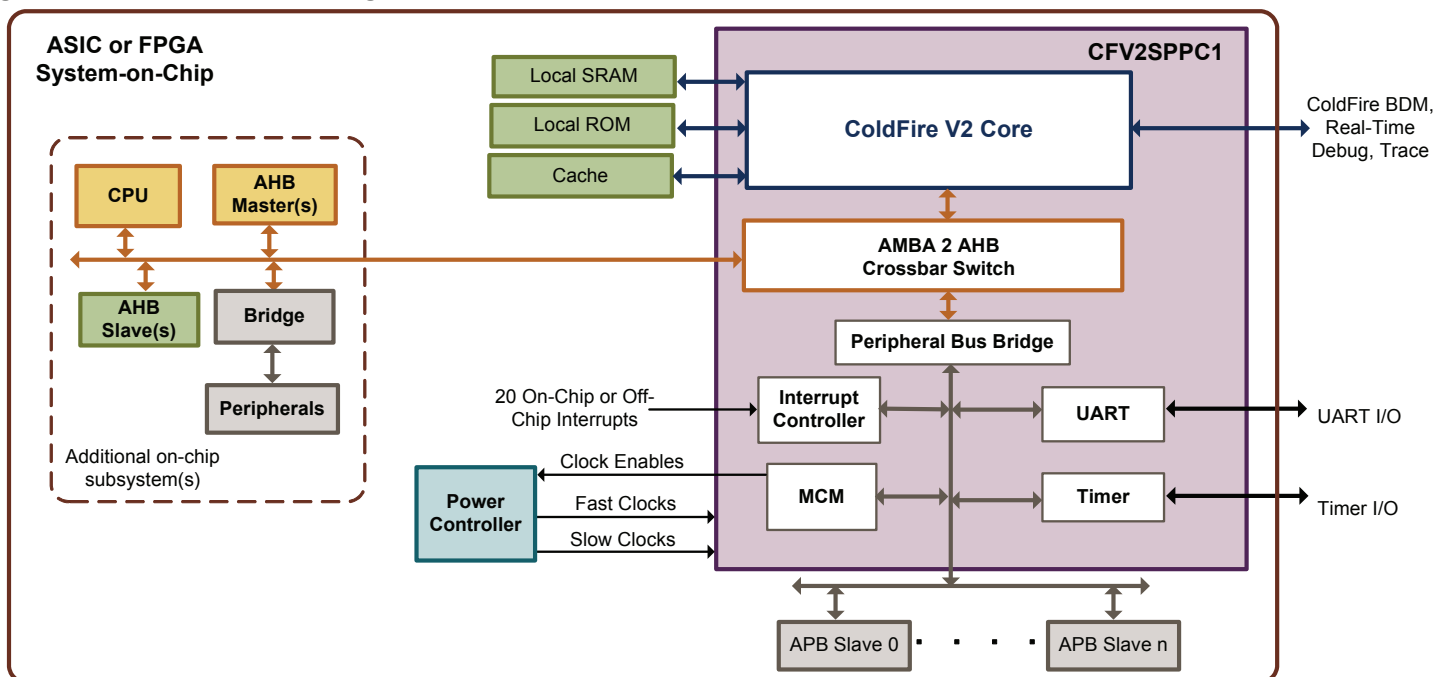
ASIC or FPGA System-on-Chip

CPU

AHB Master(s)

AHB Slave(s)

Bridge

Peripherals

Additional on-chip subsystem(s)

Local SRAM

Local ROM

Cache

CFV2SPPC1

ColdFire V2 Core

ColdFire BDM, Real-Time Debug, Trace

AMBA 2 AHB Crossbar Switch

Peripheral Bus Bridge

20 On-Chip or Off-Chip Interrupts

Interrupt Controller

UART

UART I/O

Clock Enables

Power Controller

Fast Clocks

Slow Clocks

MCM

Timer

Timer I/O

APB Slave 0

APB Slave n